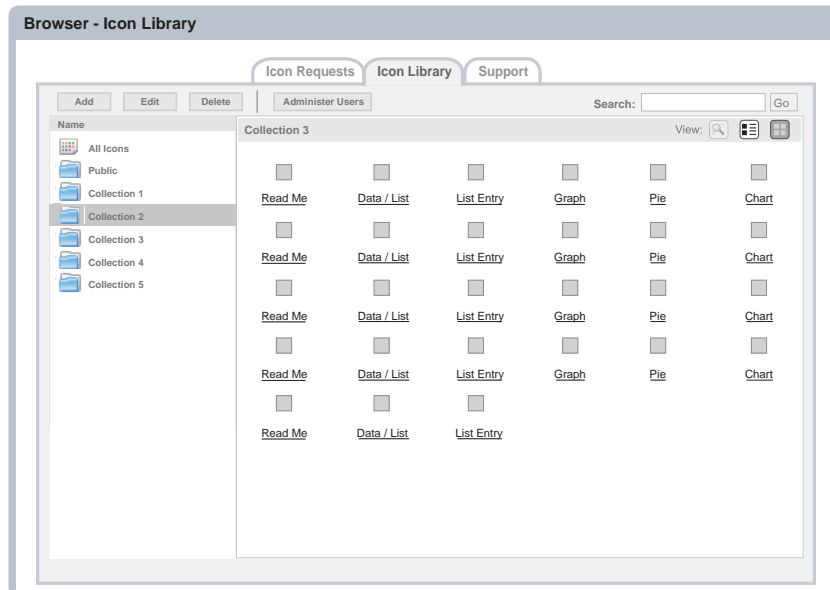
Browser - Icon Library

Icon Requests | Icon Library | Support

Add | Edit | Delete | Administer Users

Search: Go

Name

All Icons
Public
Collection 1
Collection 2
Collection 3
Collection 4
Collection 5

Collection 3

View:

| | | | | | |
|---|---|---|---|---|---|
| Read Me | Data / List | List Entry | Graph | Pie | Chart |
| Read Me | Data / List | List Entry | Graph | Pie | Chart |
| Read Me | Data / List | List Entry | Graph | Pie | Chart |
| Read Me | Data / List | List Entry | Graph | Pie | Chart |
| Read Me | Data / List | List Entry | | | |